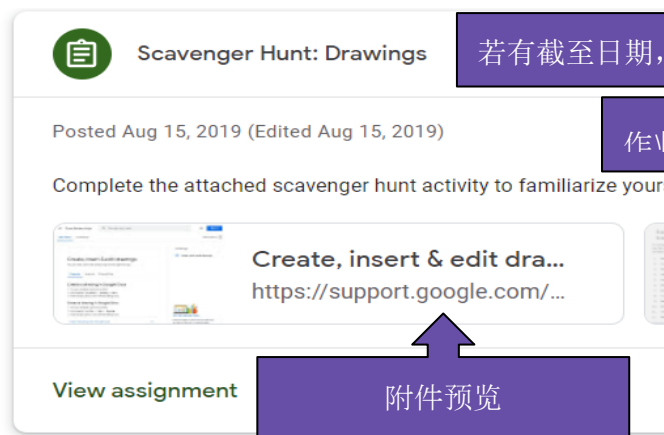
Scavenger Hunt: Drawings

若有截至日期,

Posted Aug 15, 2019 (Edited Aug 15, 2019)

作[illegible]

Complete the attached scavenger hunt activity to familiarize your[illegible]

Create, insert & edit dra...
https://support.google.com/...

View assignment

附件预览